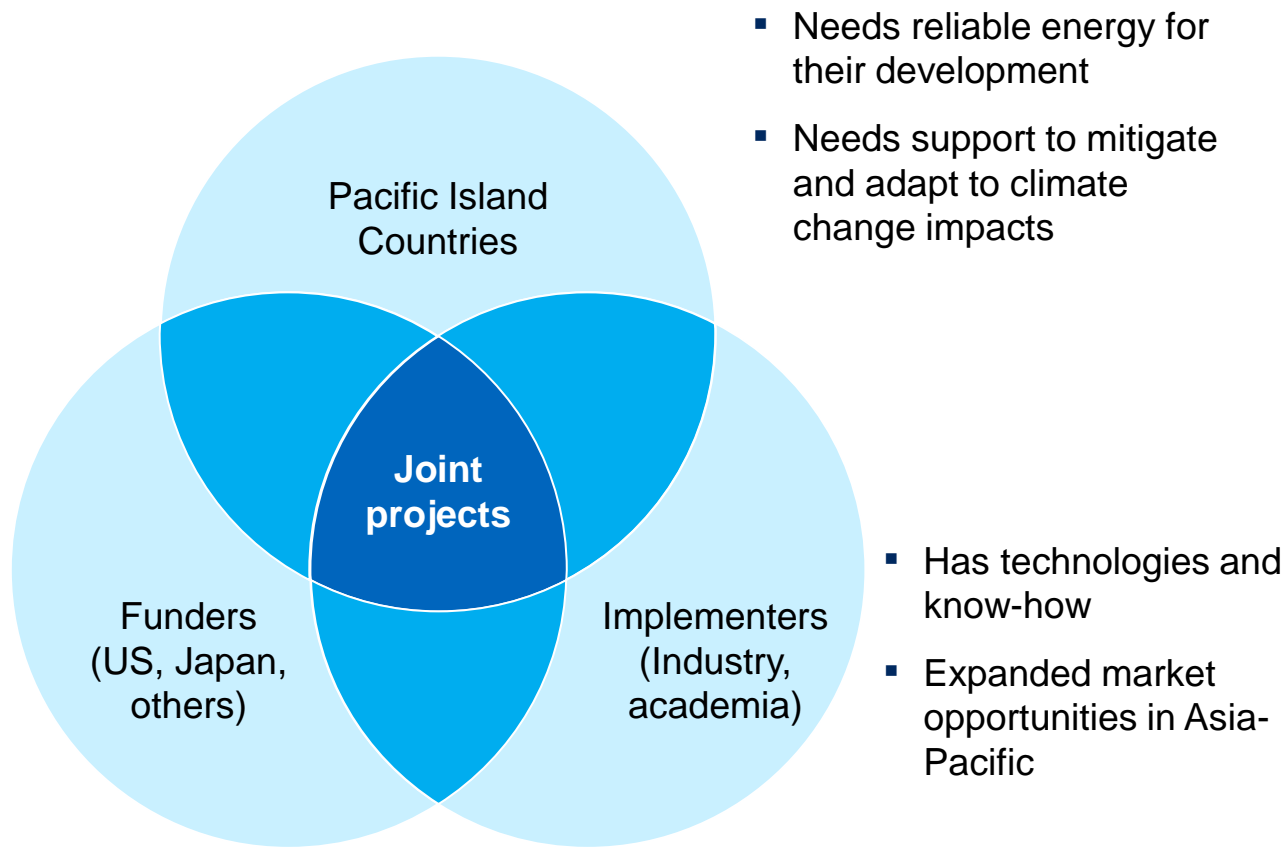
Pacific Island Countries

- Needs reliable energy for their development
- Needs support to mitigate and adapt to climate change impacts

Joint projects

Funders (US, Japan, others)

Implementers (Industry, academia)

- Has technologies and know-how
- Expanded market opportunities in Asia-Pacific